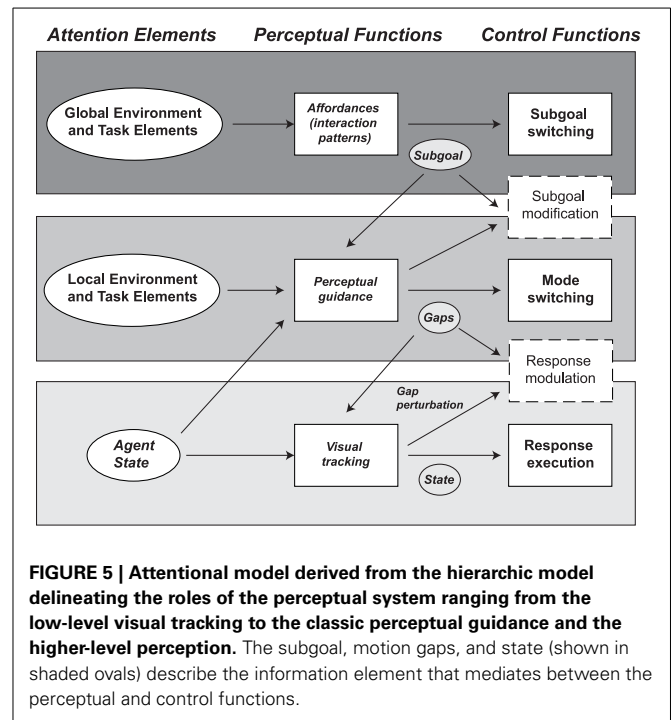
Attention Elements Perceptual Functions Control Functions

Global Environment and Task Elements

Affordances (interaction patterns)

Subgoal switching

Subgoal

Subgoal modification

Local Environment and Task Elements

Perceptual guidance

Mode switching

Gaps

Response modulation

Gap perturbation

Agent State

Visual tracking

Response execution

State

**FIGURE 5 | Attentional model derived from the hierarchic model delineating the roles of the perceptual system ranging from the low-level visual tracking to the classic perceptual guidance and the higher-level perception.** The subgoal, motion gaps, and state (shown in shaded ovals) describe the information element that mediates between the perceptual and control functions.